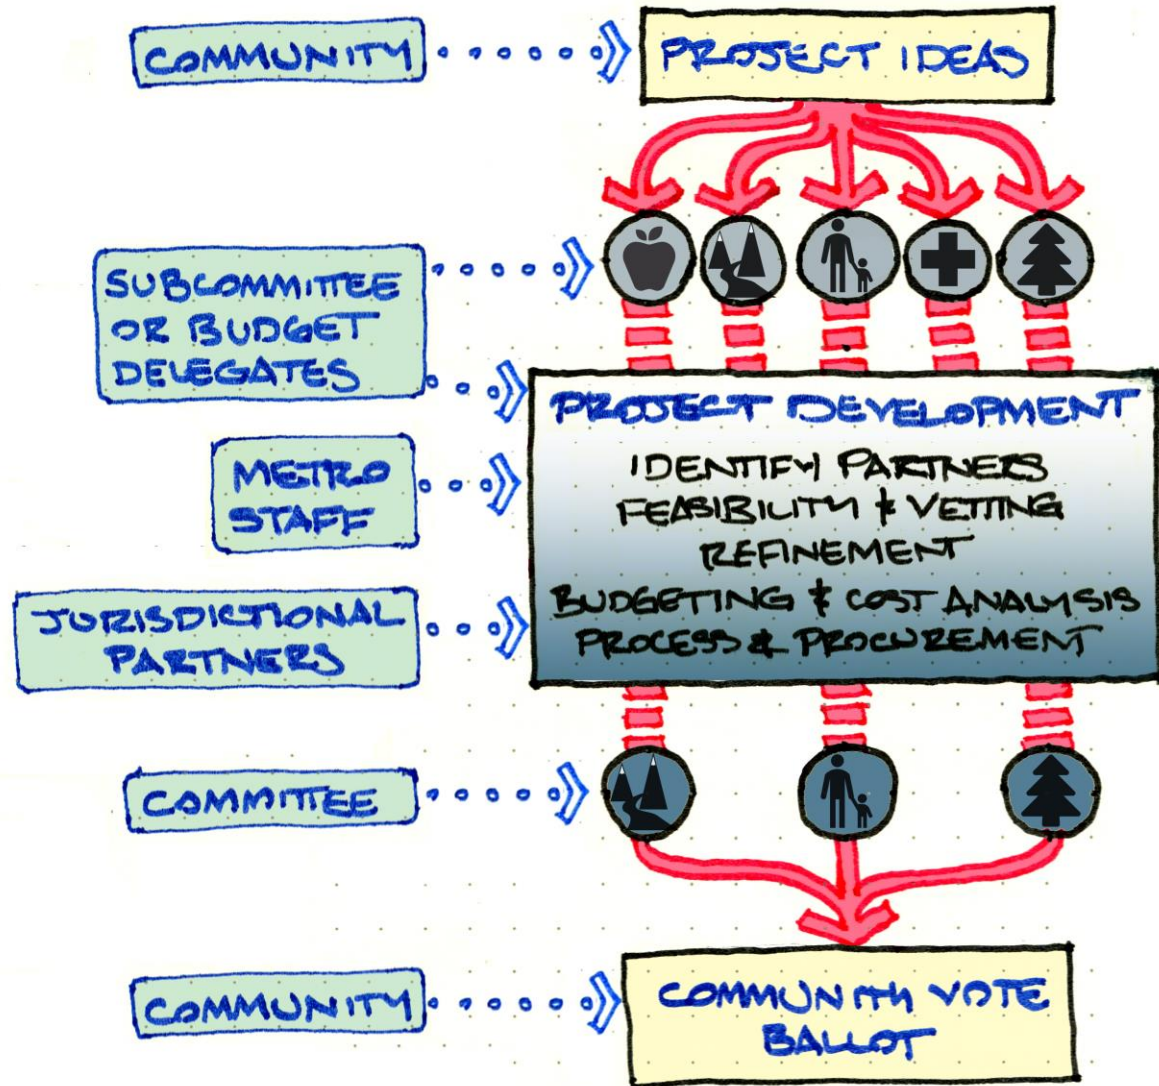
COMMUNITY

PROJECT IDEAS

SUBCOMMITTEE OR BUDGET DELEGATES

PROJECT DEVELOPMENT

IDENTIFY PARTNERS
FEASIBILITY & VETTING
REFINEMENT
BUDGETING & COST ANALYSIS
PROCESS & PROCUREMENT

METRO STAFF

JURISDICTIONAL PARTNERS

COMMITTEE

COMMUNITY

COMMUNITY VOTE BALLOT